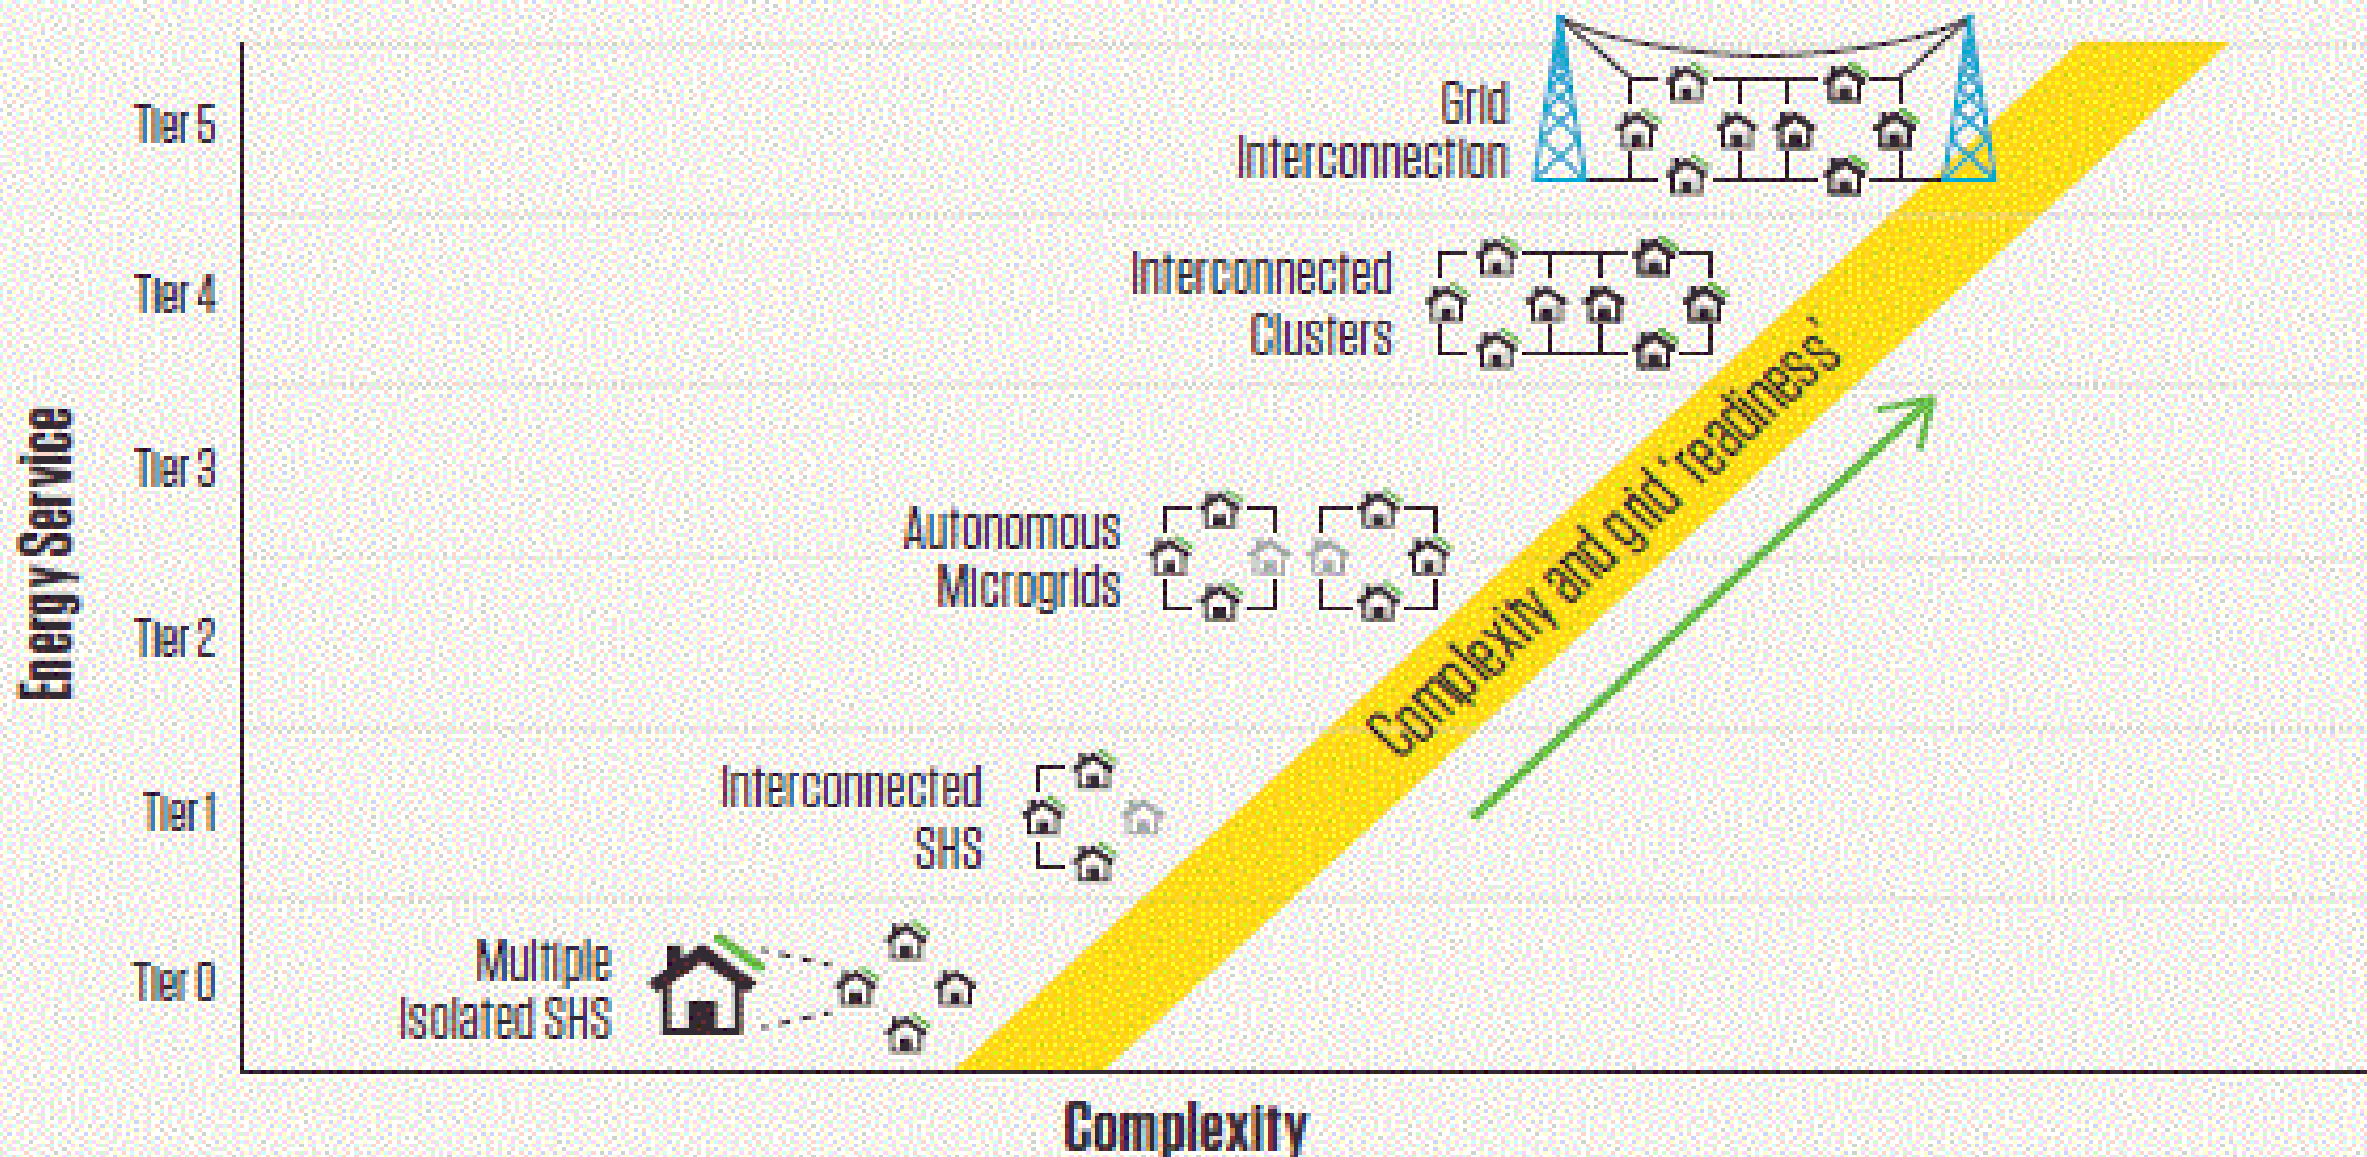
Energy Service

Tier 5

Tier 4

Tier 3

Tier 2

Tier 1

Tier 0

Grid Interconnection

Interconnected Clusters

Autonomous Microgrids

Interconnected SHS

Multiple Isolated SHS

Complexity and grid 'readiness'

Complexity